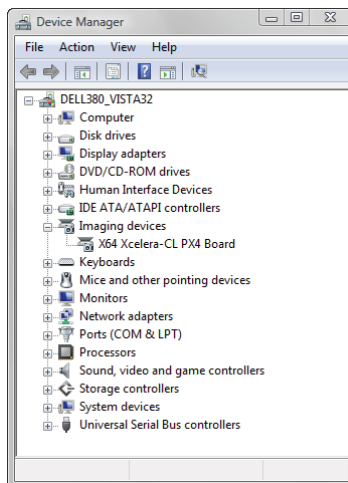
Device Manager

File Action View Help

DELL380_VISTA32
Computer
Disk drives
Display adapters
DVD/CD-ROM drives
Human Interface Devices
IDE ATA/ATAPI controllers
Imaging devices
X64 Xcelera-CL PX4 Board
Keyboards
Mice and other pointing devices
Monitors
Network adapters
Ports (COM & LPT)
Processors
Sound, video and game controllers
Storage controllers
System devices
Universal Serial Bus controllers